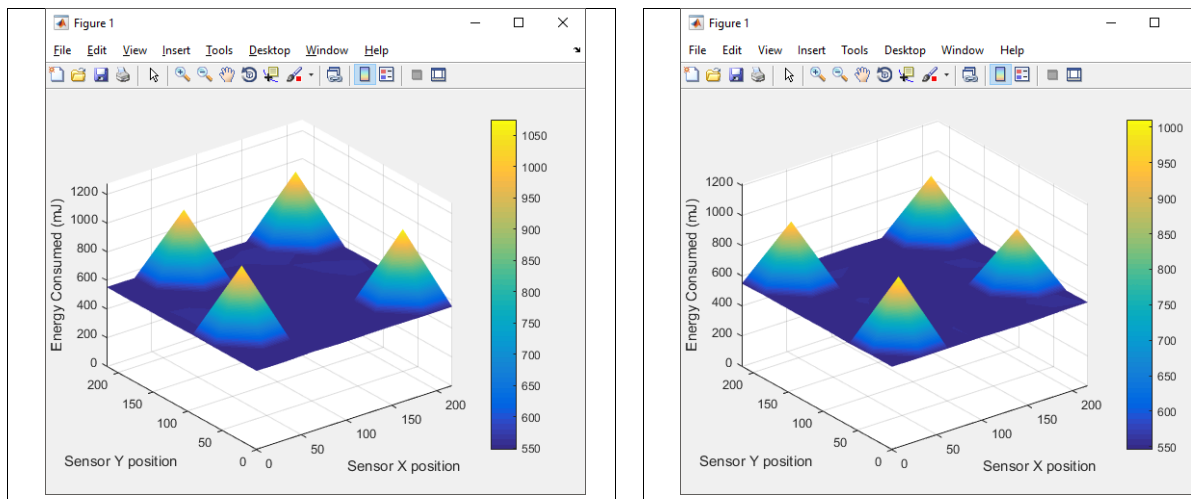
Figure 1

File Edit View Insert Tools Desktop Window Help

1200
1000
800
600
400
200
0

Energy Consumed (mJ)

200
150
100
50
0
Sensor Y position

0
50
100
150
200
Sensor X position

1050
1000
950
900
850
800
750
700
650
600
550

Figure 1

File Edit View Insert Tools Desktop Window Help

1200
1000
800
600
400
200
0

Energy Consumed (mJ)

200
150
100
50
0
Sensor Y position

0
50
100
150
200
Sensor X position

1000
950
900
850
800
750
700
650
600
550